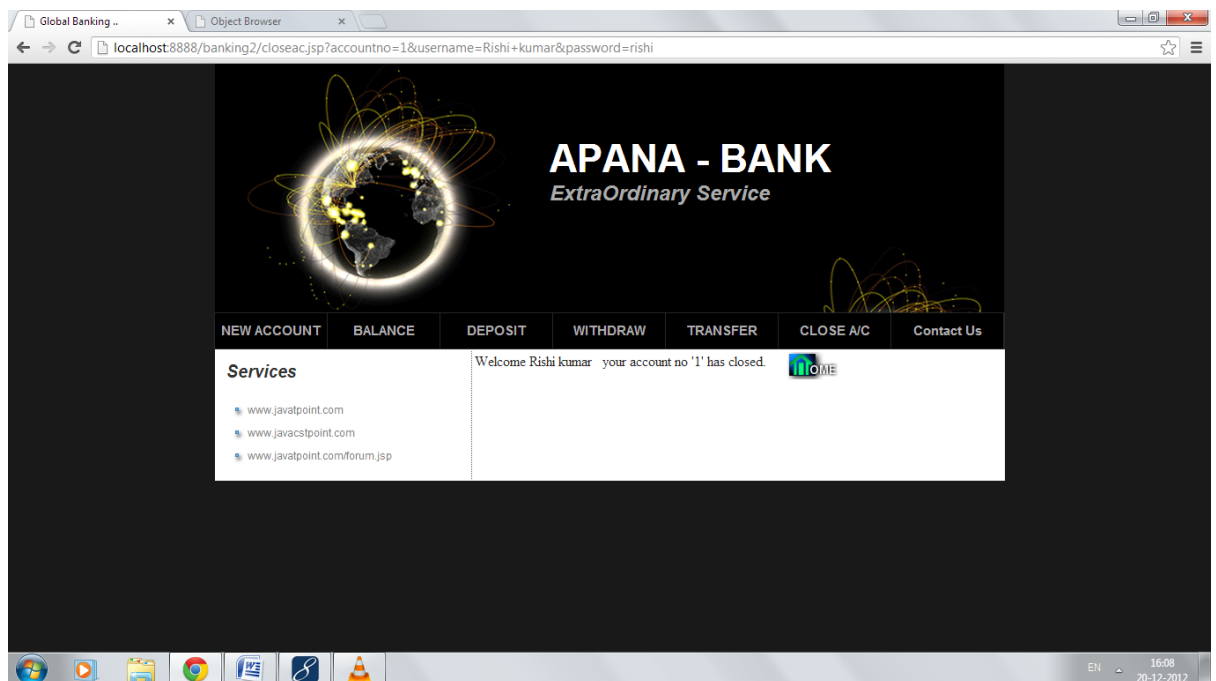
Global Banking ..
Object Browser
localhost:8888/banking2/closeac.jsp?accountno=1&username=Rishi+kumar&password=rishi

APANA - BANK
ExtraOrdinary Service

NEW ACCOUNT | BALANCE | DEPOSIT | WITHDRAW | TRANSFER | CLOSE A/C | Contact Us

Services

www.javatpoint.com
www.javacstpoint.com
www.javatpoint.com/forum.jsp

Welcome Rishi kumar your account no '1' has closed.

HOME

EN
16:08
20-12-2012